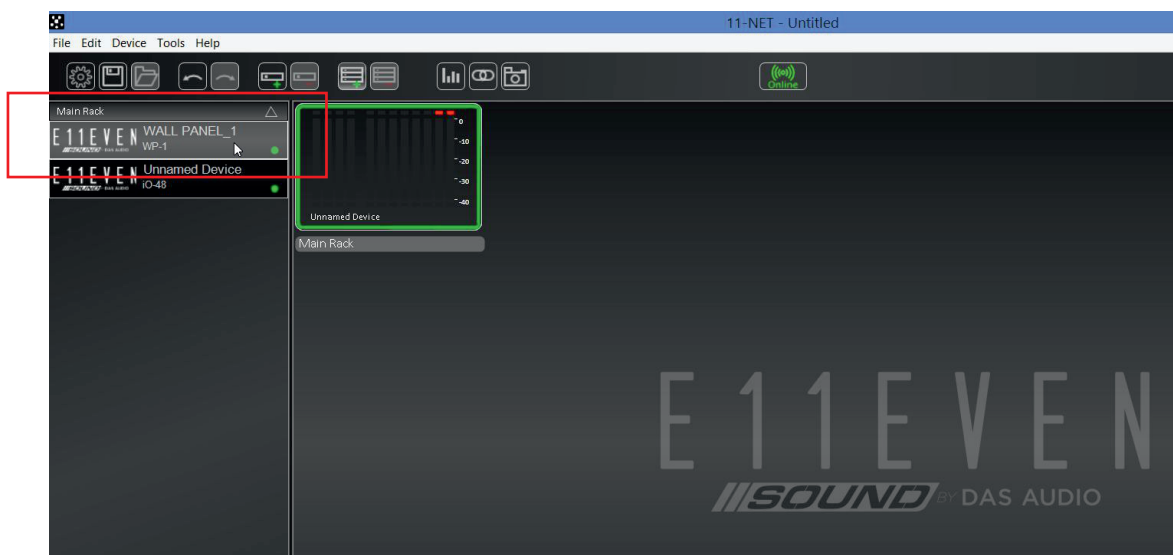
11-NET - Untitled

File Edit Device Tools Help

Online

Main Rack

E11EVEN SOUND DAS AUDIO WALL PANEL_1 WP-1

E11EVEN SOUND DAS AUDIO Unnamed Device iO-48

0
-10
-20
-30
-40

Unnamed Device

Main Rack

E11EVEN
SOUND BY DAS AUDIO